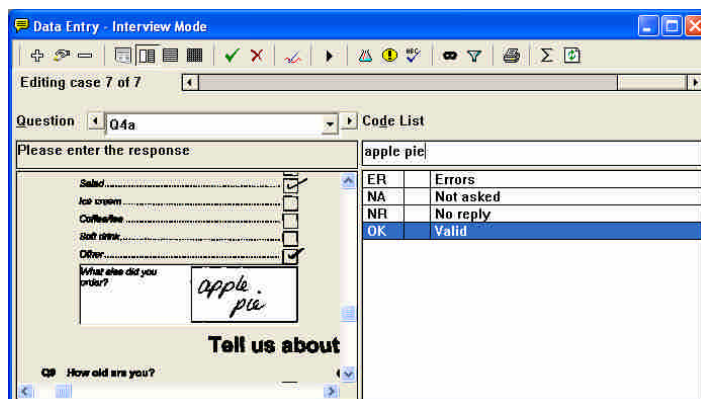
Data Entry - Interview Mode

Editing case 7 of 7

Question Q4a

Code List

Please enter the response

apple pie

Salad............
Ice cream............
Coffee/tea............
Soft drink............
Other............
What else did you order?
apple pie

Tell us about

Q9 How old are you?

| ER | Errors |
|---|---|
| NA | Not asked |
| NR | No reply |
| OK | Valid |